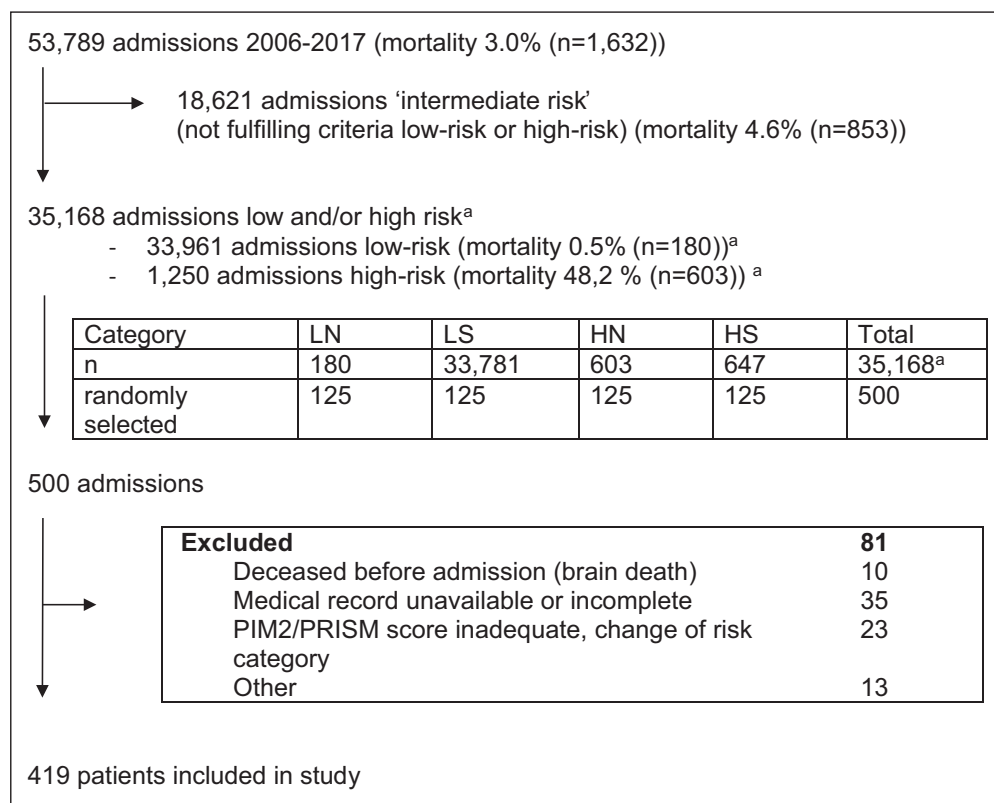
53,789 admissions 2006-2017 (mortality 3.0% (n=1,632))

18,621 admissions 'intermediate risk' (not fulfilling criteria low-risk or high-risk) (mortality 4.6% (n=853))

35,168 admissions low and/or high risk$^a$
- 33,961 admissions low-risk (mortality 0.5% (n=180))$^a$
- 1,250 admissions high-risk (mortality 48,2 % (n=603)) $^a$

| Category | LN | LS | HN | HS | Total |
|---|---|---|---|---|---|
| n | 180 | 33,781 | 603 | 647 | 35,168$^a$ |
| randomly selected | 125 | 125 | 125 | 125 | 500 |

500 admissions

| Excluded | 81 |
|---|---|
| Deceased before admission (brain death) | 10 |
| Medical record unavailable or incomplete | 35 |
| PIM2/PRISM score inadequate, change of risk category | 23 |
| Other | 13 |

419 patients included in study